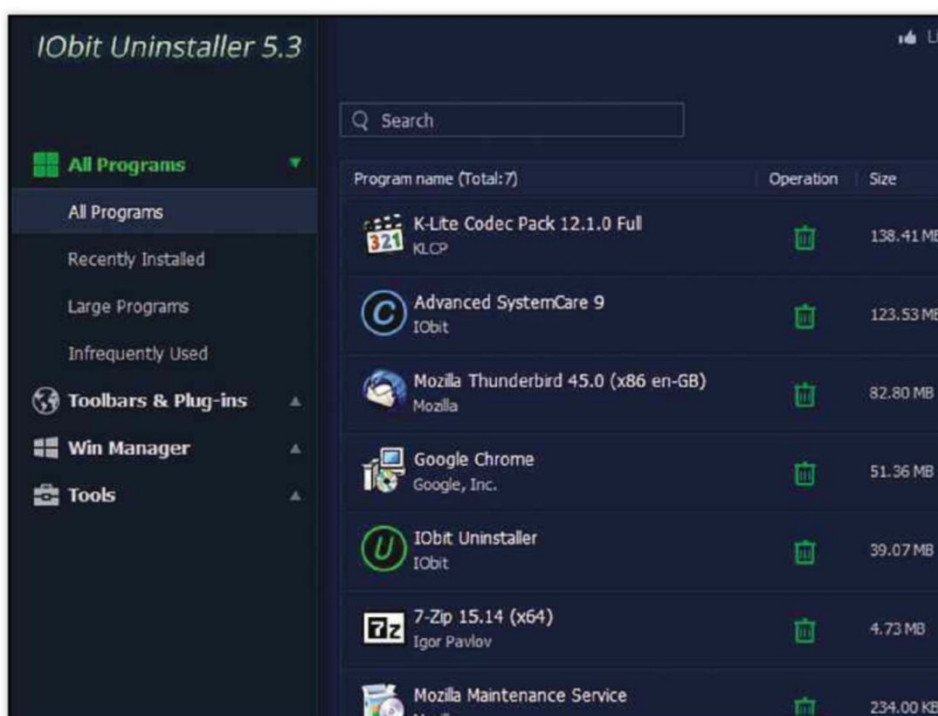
IObit Uninstaller 5.3

L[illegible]

Search

All Programs

All Programs

Recently Installed

Large Programs

Infrequently Used

Toolbars & Plug-ins

Win Manager

Tools

| Program name (Total:7) | Operation | Size |
|---|---|---|
| K-Lite Codec Pack 12.1.0 Full KLCP | | 138.41 MB |
| Advanced SystemCare 9 IObit | | 123.53 MB |
| Mozilla Thunderbird 45.0 (x86 en-GB) Mozilla | | 82.80 MB |
| Google Chrome Google, Inc. | | 51.36 MB |
| IObit Uninstaller IObit | | 39.07 MB |
| 7-Zip 15.14 (x64) Igor Pavlov | | 4.73 MB |
| Mozilla Maintenance Service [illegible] | | 234.00 KB |